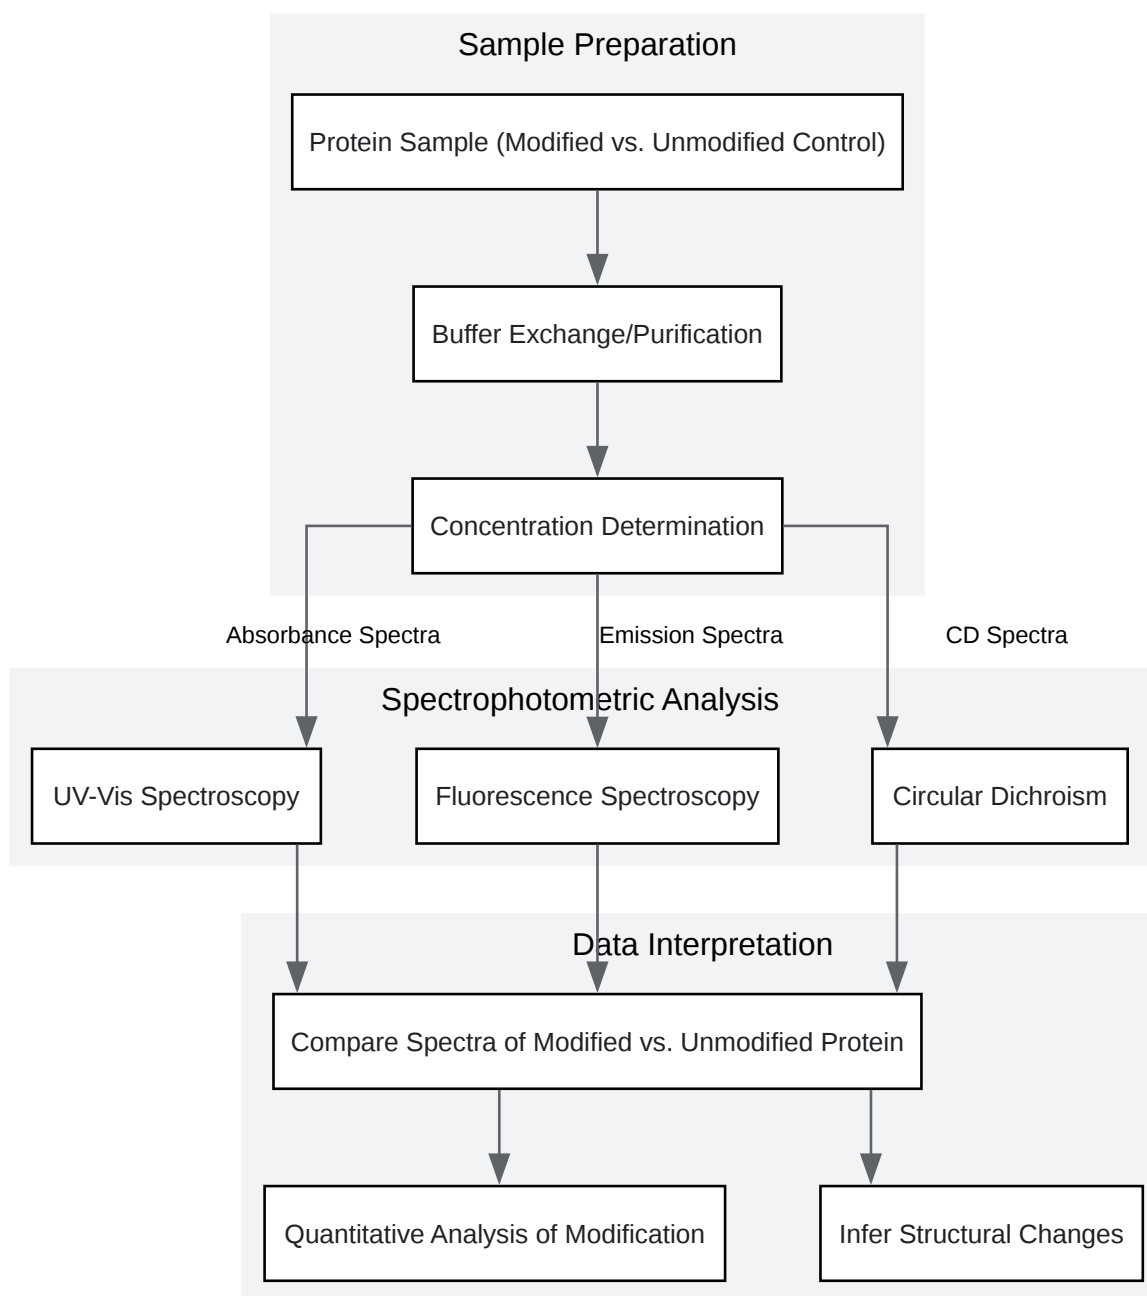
Sample Preparation

Protein Sample (Modified vs. Unmodified Control)

Buffer Exchange/Purification

Concentration Determination

Absorbance Spectra

Emission Spectra

CD Spectra

Spectrophotometric Analysis

UV-Vis Spectroscopy

Fluorescence Spectroscopy

Circular Dichroism

Data Interpretation

Compare Spectra of Modified vs. Unmodified Protein

Quantitative Analysis of Modification

Infer Structural Changes